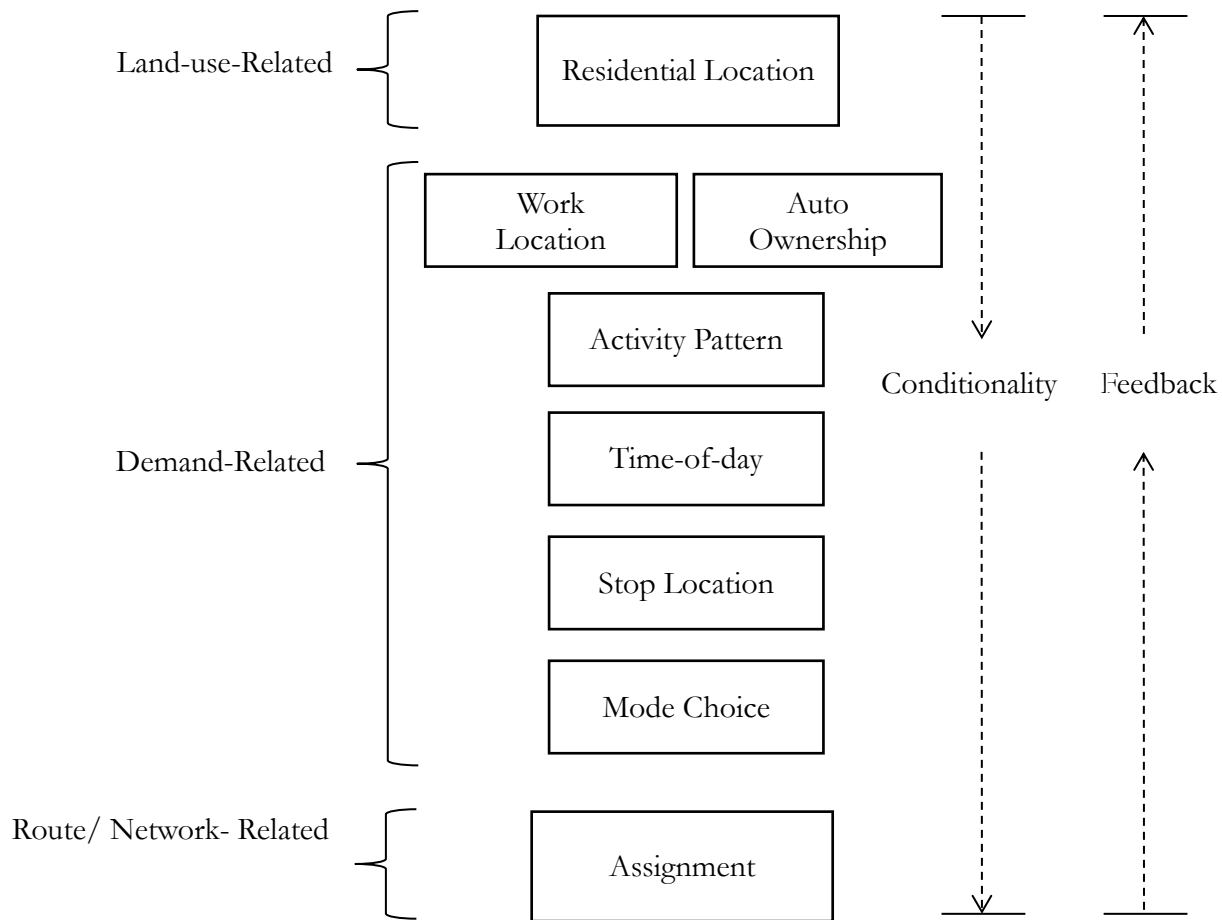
Land-use-Related

Residential Location

Work Location

Auto Ownership

Activity Pattern

Conditionality

Feedback

Demand-Related

Time-of-day

Stop Location

Mode Choice

Route/ Network- Related

Assignment